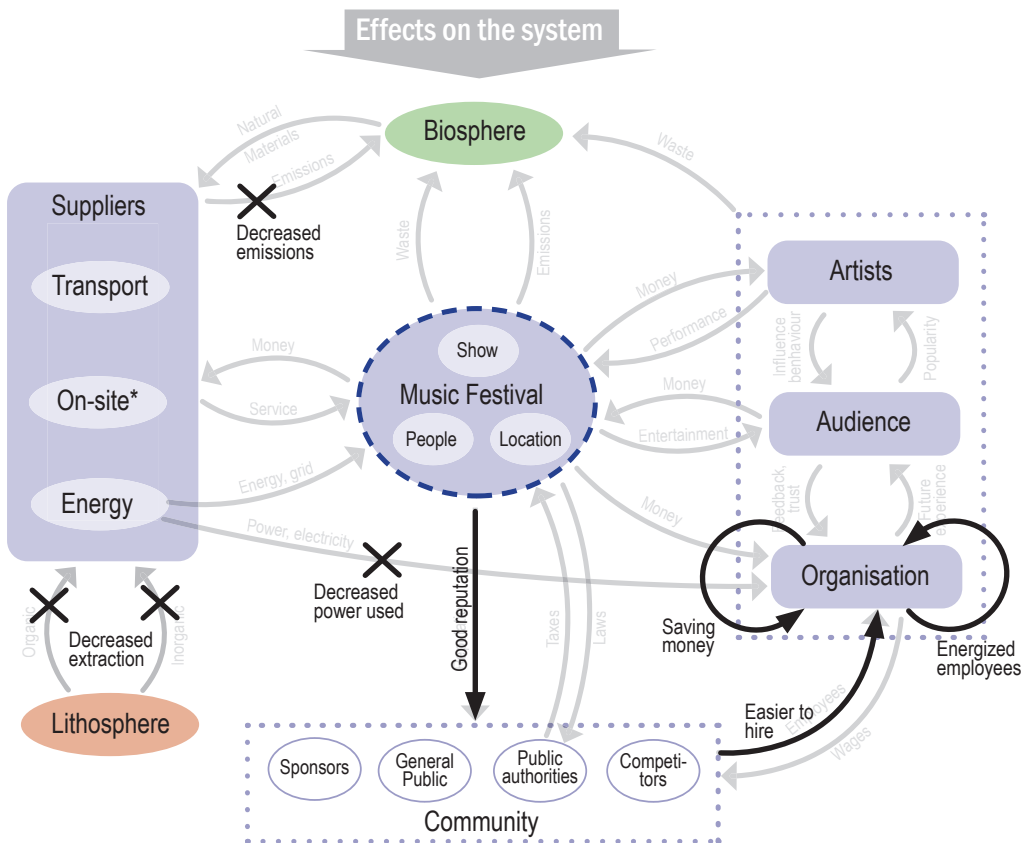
Effects on the system

Biosphere

Natural Materials

Emissions

Decreased emissions

Waste

Suppliers

Transport

On-site*

Energy

Waste

Emissions

Artists

Money

Performance

Influence behaviour

Popularity

Music Festival

Show

People

Location

Money

Service

Money

Entertainment

Audience

Energy, grid

Power, electricity

Decreased power used

Money

Feedback, trust

Future experience

Organisation

Saving money

Energized employees

Organic

Inorganic

Decreased extraction

Lithosphere

Good reputation

Taxes

Laws

Easier to hire

Employees

Wages

Sponsors

General Public

Public authorities

Competi-tors

Community